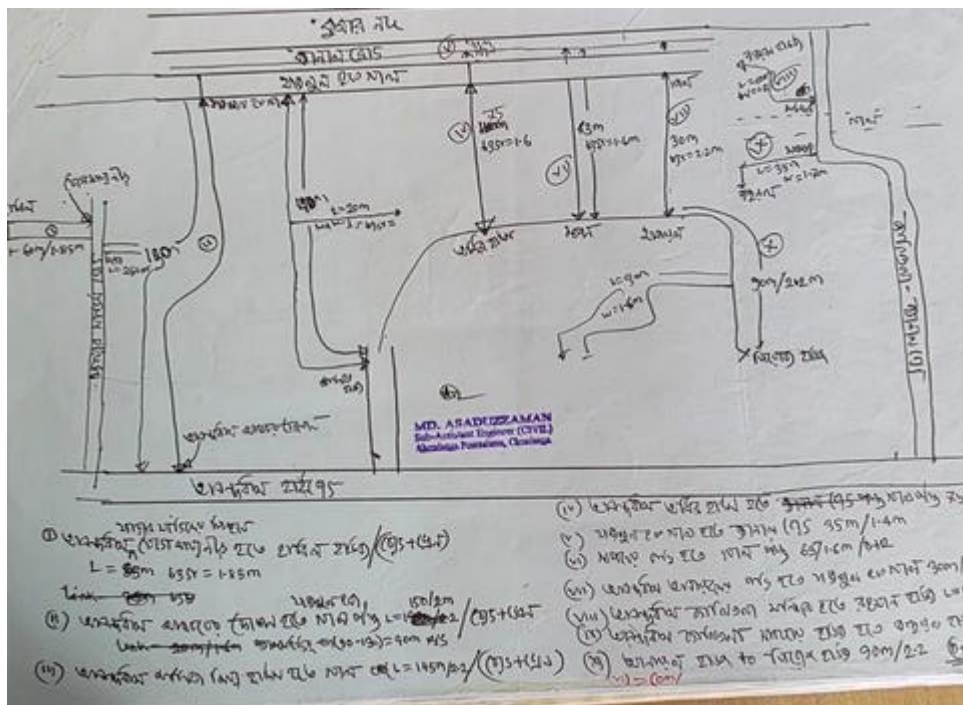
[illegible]

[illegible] (v)

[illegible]

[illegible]

25
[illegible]

43m
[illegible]

30m
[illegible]

(iv) (v) (vi) (vii) (x) (x)

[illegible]

L=387
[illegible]

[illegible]

L=30m
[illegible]

180m

(i)

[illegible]

L=6m/1.85m

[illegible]

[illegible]

L=9m
w=1.6m

90m/2.2m

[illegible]

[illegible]

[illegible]

MD. ASADUZZAMAN
Sub-Assistant Engineer (CIVIL)
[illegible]

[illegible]

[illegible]

(i) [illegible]
L = 85m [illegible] = 1.85m

(ii) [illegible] L=150/2m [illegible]
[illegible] = 90m R/S

(iii) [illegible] L=145m/2.2 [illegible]

(iv) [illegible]

(v) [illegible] 35m/1.4m

(vi) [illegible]

(vii) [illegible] 30m/

(viii) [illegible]

(ix) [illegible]

(x) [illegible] to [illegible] 90m/2.2

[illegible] = 60m/